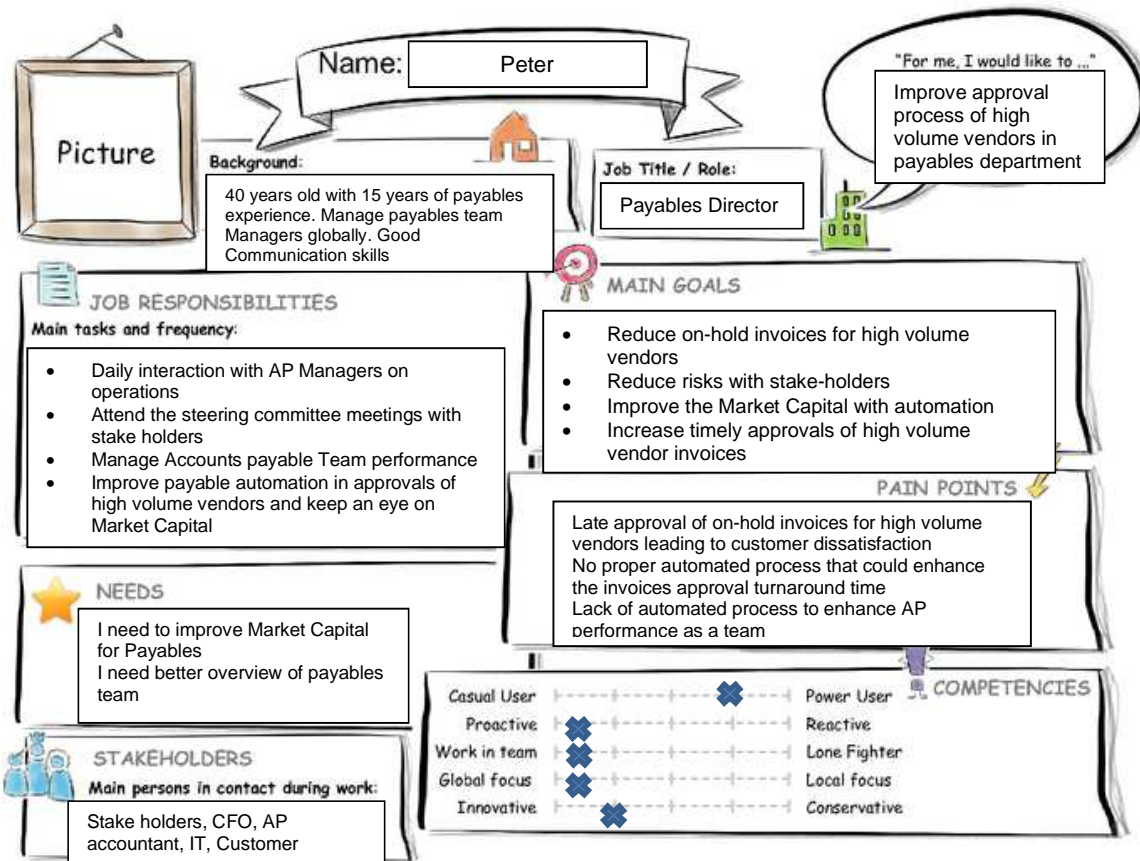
Picture

Name: Peter

"For me, I would like to ..."

Improve approval process of high volume vendors in payables department

Background:

40 years old with 15 years of payables experience. Manage payables team Managers globally. Good Communication skills

Job Title / Role:

Payables Director

JOB RESPONSIBILITIES

Main tasks and frequency:

- Daily interaction with AP Managers on operations
- Attend the steering committee meetings with stake holders
- Manage Accounts payable Team performance
- Improve payable automation in approvals of high volume vendors and keep an eye on Market Capital

MAIN GOALS

- Reduce on-hold invoices for high volume vendors
- Reduce risks with stake-holders
- Improve the Market Capital with automation
- Increase timely approvals of high volume vendor invoices

PAIN POINTS

Late approval of on-hold invoices for high volume vendors leading to customer dissatisfaction
No proper automated process that could enhance the invoices approval turnaround time
Lack of automated process to enhance AP performance as a team

NEEDS

I need to improve Market Capital for Payables
I need better overview of payables team

COMPETENCIES

Casual User — Power User
Proactive — Reactive
Work in team — Lone Fighter
Global focus — Local focus
Innovative — Conservative

STAKEHOLDERS

Main persons in contact during work:

Stake holders, CFO, AP accountant, IT, Customer